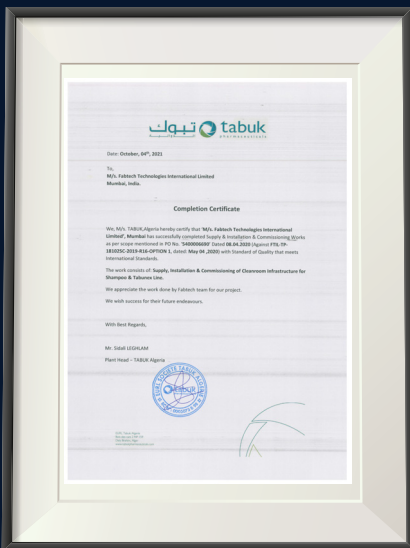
تبوك tabuk pharmaceuticals

Date: October, 04th, 2021

To,
M/s. Fabtech Technologies International Limited
Mumbai, India.

Completion Certificate

We, M/s. TABUK Algeria hereby certify that 'M/s. Fabtech Technologies International Limited', Mumbai has successfully completed Supply & Installation & Commissioning Works as per scope mentioned in PO No. '5400006690' Dated 08.04.2020 (Against FTIL-TP-181025C-2019-R16-OPTION 1, dated: May 04 ,2020) with Standard of Quality that meets International Standards.

The work consists of: Supply, Installation & Commissioning of Cleanroom Infrastructure for Shampoo & Tabuncx Line.

We appreciate the work done by Fabtech team for our project.

We wish success for their future endeavours.

With Best Regards,

Mr. Sidali LEGHLAM
Plant Head – TABUK Algeria

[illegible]